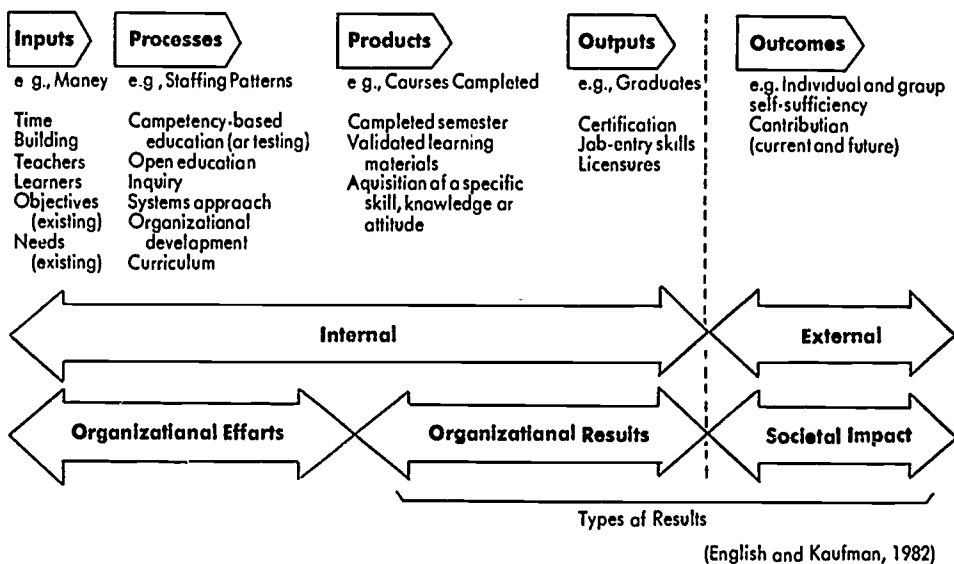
Inputs

e g., Money

Time
Building
Teachers
Learners
Objectives (existing)
Needs (existing)

Processes

e.g , Staffing Patterns

Competency-based education (ar testing)
Open education
Inquiry
Systems appraach
Organizatianal development
Curriculum

Products

e g., Caurses Completed

Completed semester
Validated learning materials
Aquisitian of a specific skill, knowledge ar attitude

Outputs

e.g., Graduates

Certificatian
Jab-entry skills
Licensures

Outcomes

e.g. Individual and graup self-sufficiency
Cantributian (current and future)

Internal

External

Organizatianal Effarts

Organizatianal Results

Societal Impact

Types af Results

(English and Kaufman, 1982)